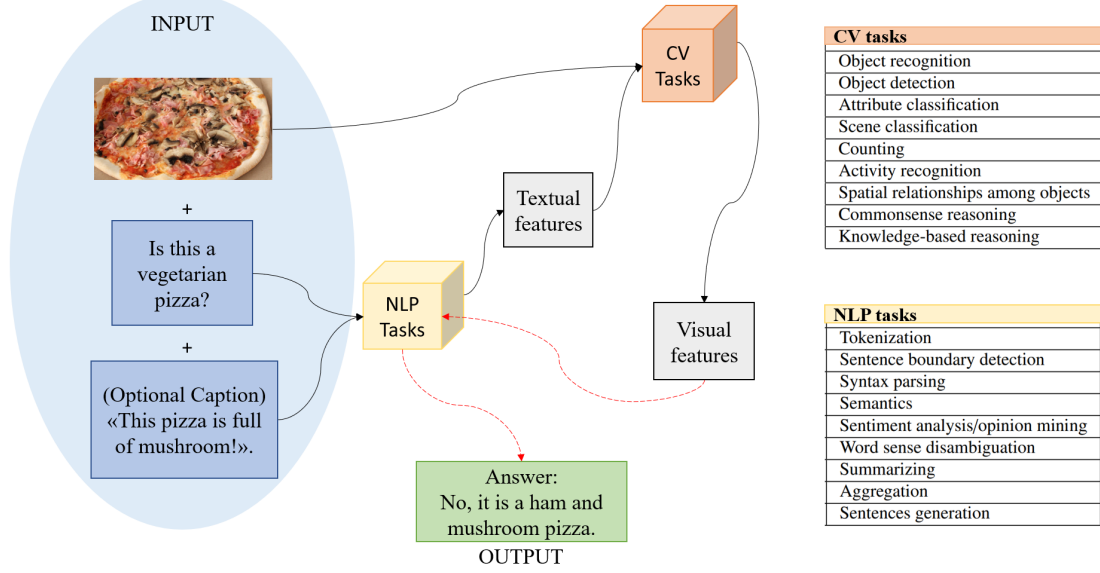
INPUT

+

Is this a vegetarian pizza?

+

(Optional Caption) «This pizza is full of mushroom!».

NLP Tasks

Textual features

CV Tasks

Visual features

Answer:
No, it is a ham and mushroom pizza.

OUTPUT

| CV tasks |
|---|
| Object recognition |
| Object detection |
| Attribute classification |
| Scene classification |
| Counting |
| Activity recognition |
| Spatial relationships among objects |
| Commonsense reasoning |
| Knowledge-based reasoning |

| NLP tasks |
|---|
| Tokenization |
| Sentence boundary detection |
| Syntax parsing |
| Semantics |
| Sentiment analysis/opinion mining |
| Word sense disambiguation |
| Summarizing |
| Aggregation |
| Sentences generation |